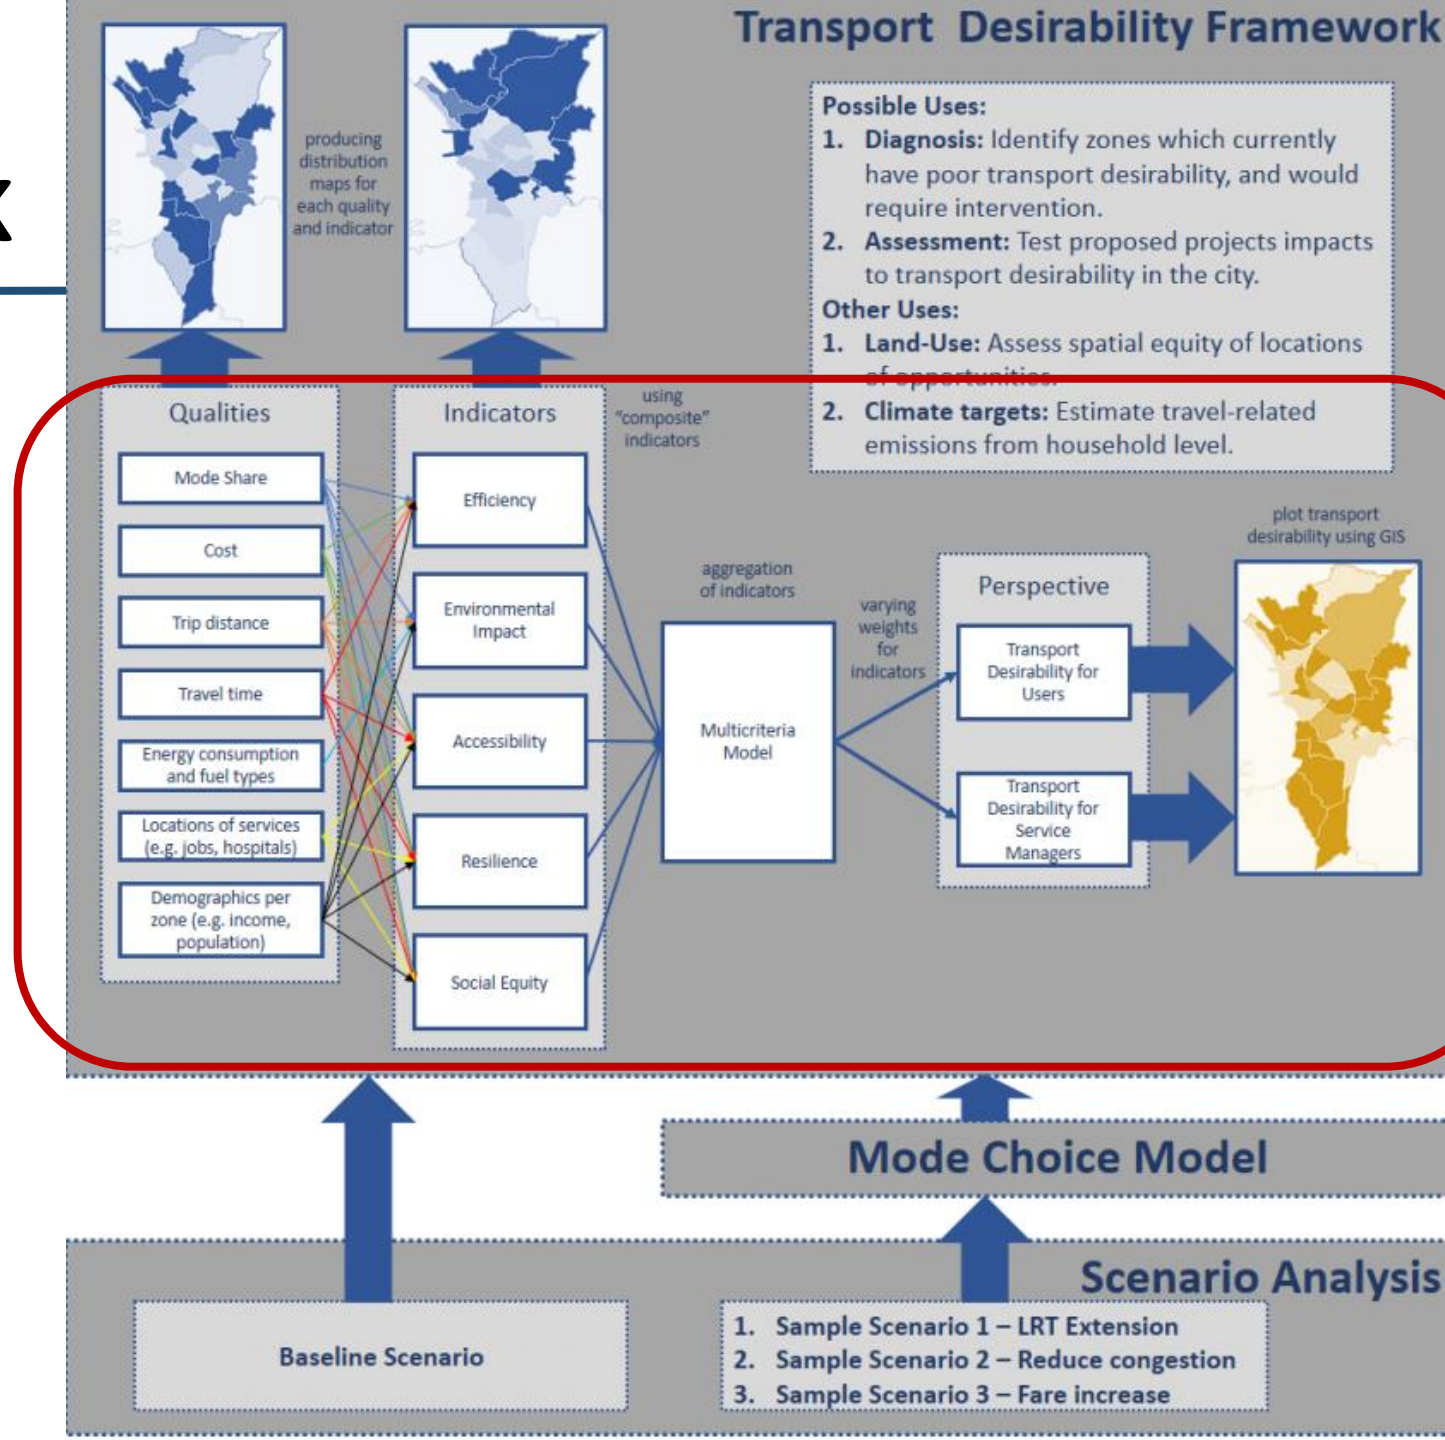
k

Transport Desirability Framework

producing distribution maps for each quality and indicator

Possible Uses:
1. Diagnosis: Identify zones which currently have poor transport desirability, and would require intervention.
2. Assessment: Test proposed projects impacts to transport desirability in the city.
Other Uses:
1. Land-Use: Assess spatial equity of locations of opportunities.
2. Climate targets: Estimate travel-related emissions from household level.

Qualities
Mode Share
Cost
Trip distance
Travel time
Energy consumption and fuel types
Locations of services (e.g. jobs, hospitals)
Demographics per zone (e.g. income, population)

Indicators
Efficiency
Environmental Impact
Accessibility
Resilience
Social Equity

using "composite" indicators

aggregation of indicators

Multicriteria Model

varying weights for indicators

Perspective
Transport Desirability for Users
Transport Desirability for Service Managers

plot transport desirability using GIS

Mode Choice Model

Scenario Analysis

Baseline Scenario

1. Sample Scenario 1 – LRT Extension
2. Sample Scenario 2 – Reduce congestion
3. Sample Scenario 3 – Fare increase